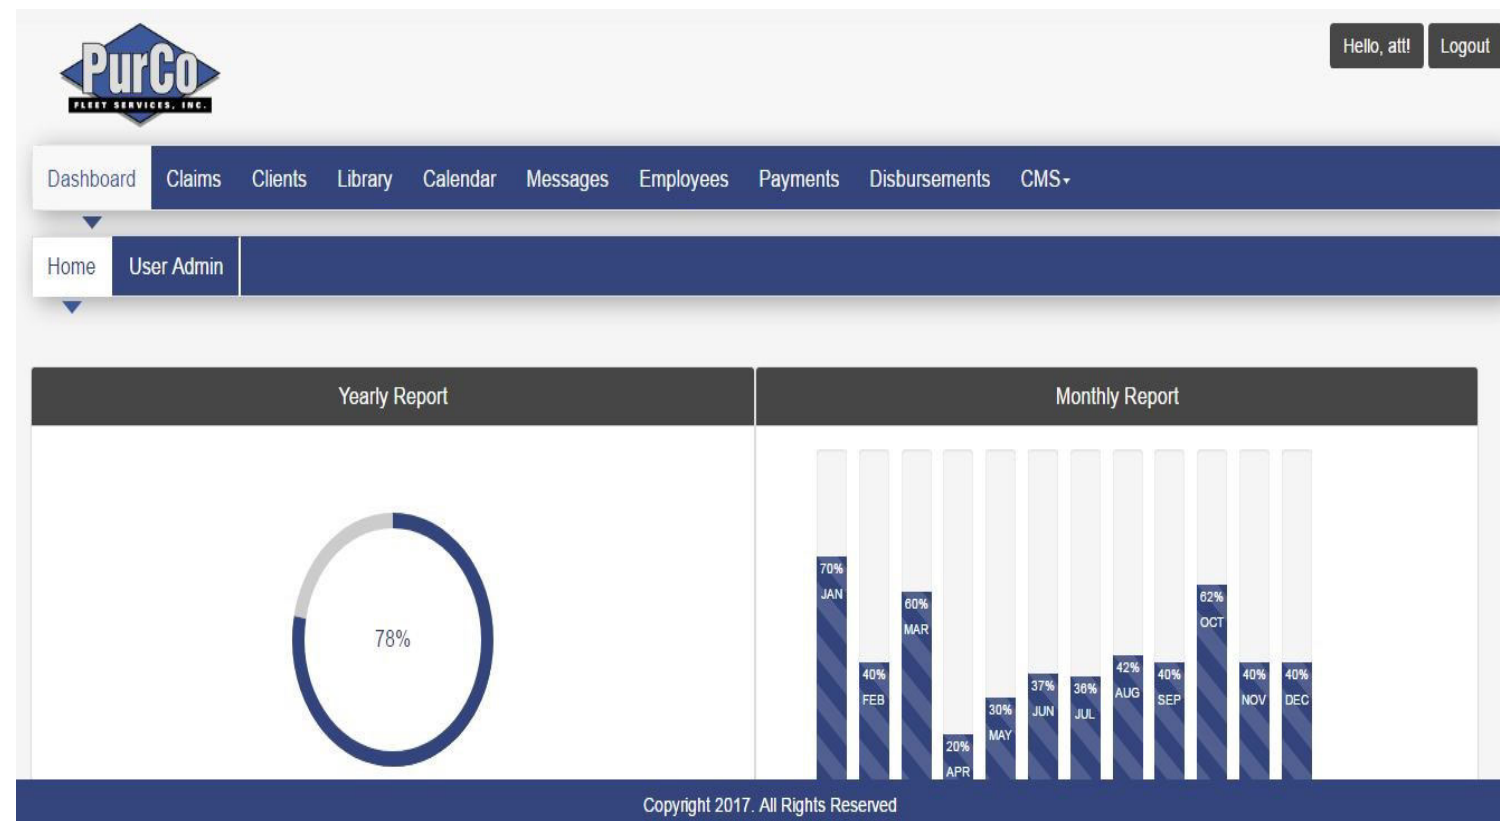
PurCo
FLEET SERVICES, INC.

Hello, att! Logout

Dashboard Claims Clients Library Calendar Messages Employees Payments Disbursements CMS

Home User Admin

Yearly Report

78%

Monthly Report

70% JAN
40% FEB
60% MAR
20% APR
30% MAY
37% JUN
36% JUL
42% AUG
40% SEP
62% OCT
40% NOV
40% DEC

Copyright 2017. All Rights Reserved